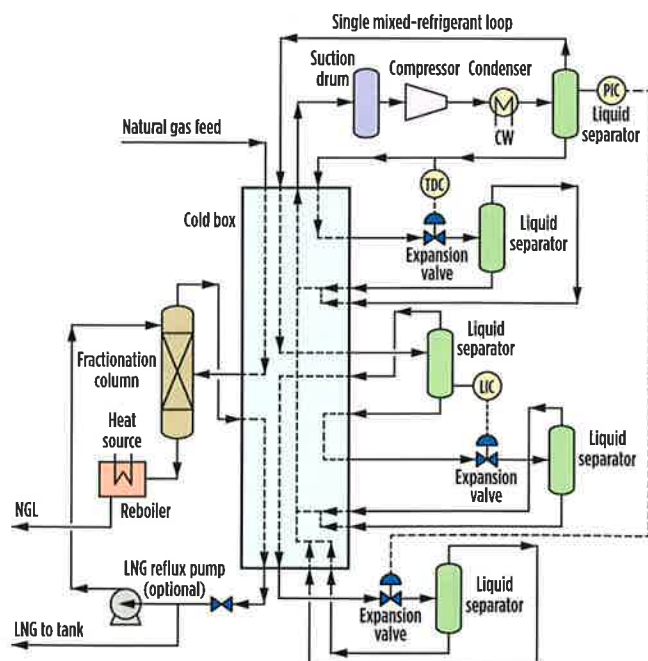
Single mixed-refrigerant loop

Suction drum

Compressor

Condenser

CW

PIC

Liquid separator

Natural gas feed

TDC

Cold box

Expansion valve

Liquid separator

Liquid separator

Fractionation column

LIC

Heat source

Expansion valve

Liquid separator

NGL

Reboiler

LNG reflux pump (optional)

Expansion valve

Liquid separator

LNG to tank